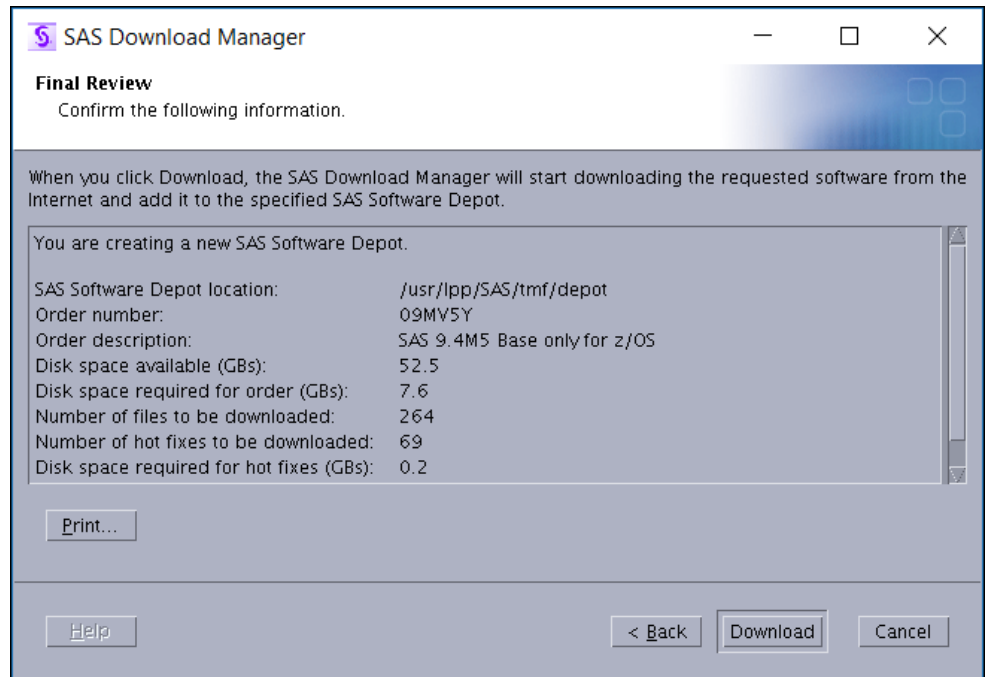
SAS Download Manager

Final Review
Confirm the following information.

When you click Download, the SAS Download Manager will start downloading the requested software from the Internet and add it to the specified SAS Software Depot.

You are creating a new SAS Software Depot.

| | |
|---|---|
| SAS Software Depot location: | /usr/lpp/SAS/tmf/depot |
| Order number: | 09MV5Y |
| Order description: | SAS 9.4M5 Base only for z/OS |
| Disk space available (GBs): | 52.5 |
| Disk space required for order (GBs): | 7.6 |
| Number of files to be downloaded: | 264 |
| Number of hot fixes to be downloaded: | 69 |
| Disk space required for hot fixes (GBs): | 0.2 |

Print...

Help

< Back

Download

Cancel